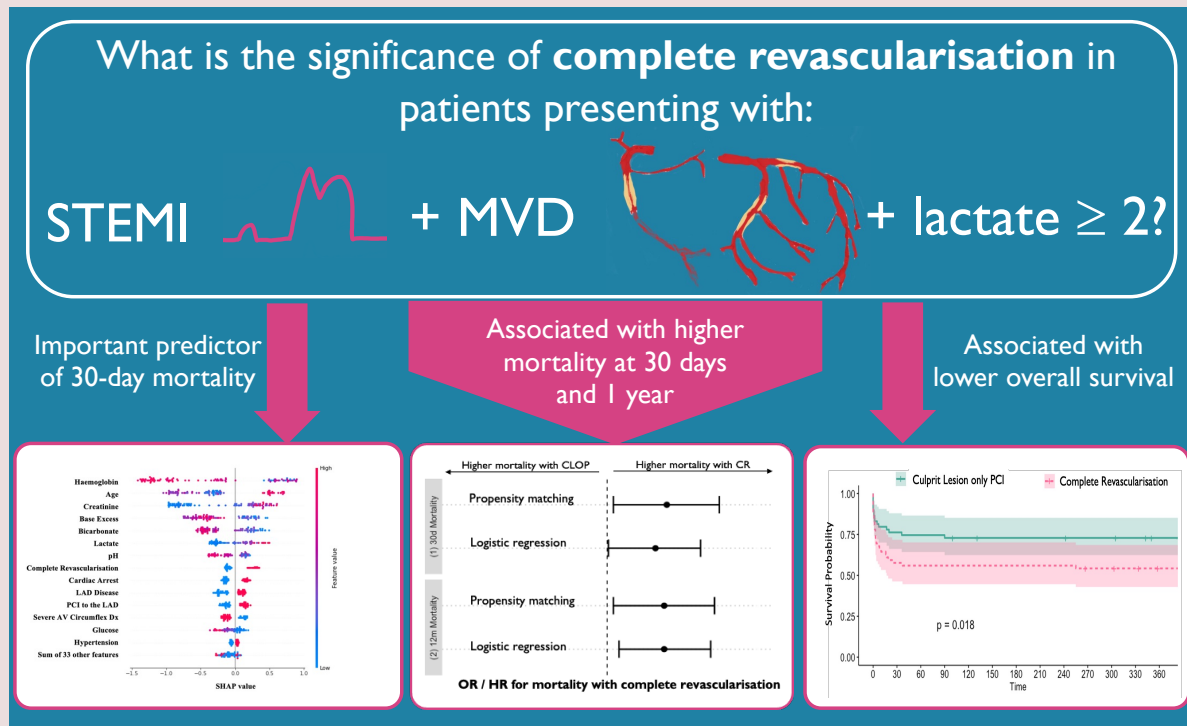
What is the significance of **complete revascularisation** in patients presenting with:

STEMI + MVD + lactate $\geq$ 2?

Important predictor of 30-day mortality

Associated with higher mortality at 30 days and 1 year

Associated with lower overall survival

Haemoglobin
Age
Creatinine
Base Excess
Bicarbonate
Lactate
pH
Complete Revascularisation
Cardiac Arrest
LAD Disease
PCI to the LAD
Severe AV Circumflex Dx
Glucose
Hypertension
Sum of 33 other features

High
Feature value
Low

-1.5 -1.0 -0.5 0.0 0.5 1.0
SHAP value

Higher mortality with CLOP
Higher mortality with CR

(1) 30d Mortality
Propensity matching
Logistic regression

(2) 12m Mortality
Propensity matching
Logistic regression

OR / HR for mortality with complete revascularisation

Culprit Lesion only PCI
Complete Revascularisation

Survival Probability
1.00
0.75
0.50
0.25
0.00

p = 0.018

0 30 60 90 120 150 180 210 240 270 300 330 360
Time